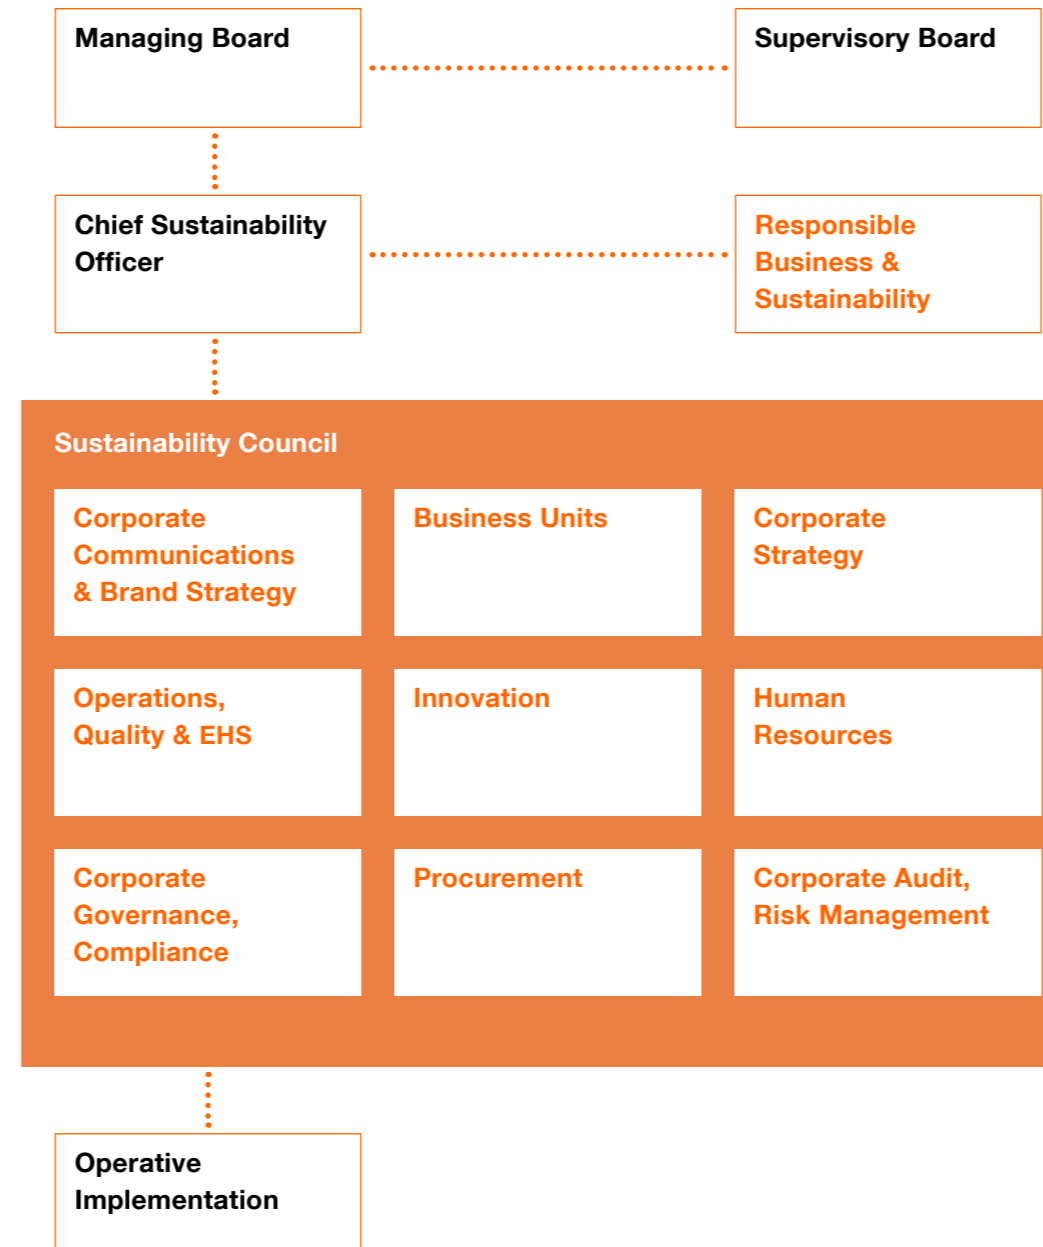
Managing Board

Supervisory Board

Chief Sustainability Officer

Responsible Business & Sustainability

Sustainability Council

Corporate Communications & Brand Strategy

Business Units

Corporate Strategy

Operations, Quality & EHS

Innovation

Human Resources

Corporate Governance, Compliance

Procurement

Corporate Audit, Risk Management

Operative Implementation